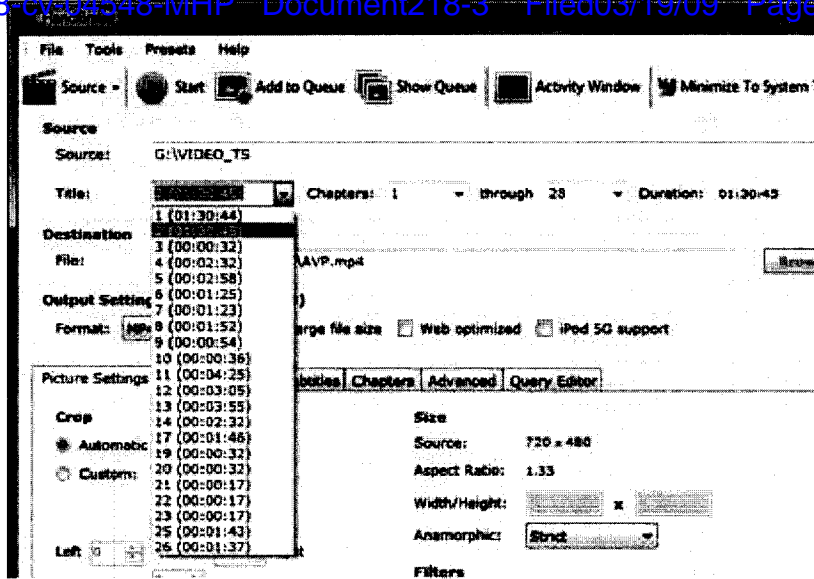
8-cv-04548-MHP Document218-3 Filed03/19/09 Page

File Tools Presets Help

Source Start Add to Queue Show Queue Activity Window Minimize To System

Source

Source: G:\VIDEO_TS

Title: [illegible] Chapters: 1 through 28 Duration: 01:30:45

1 (01:30:44)
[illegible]
3 (00:00:32)
4 (00:02:32)
5 (00:02:58)
6 (00:01:25)
7 (00:01:23)
8 (00:01:52)
9 (00:00:54)
10 (00:00:36)
11 (00:04:25)
12 (00:03:05)
13 (00:03:55)
14 (00:02:32)
17 (00:01:46)
19 (00:00:32)
20 (00:00:32)
21 (00:00:17)
22 (00:00:17)
23 (00:00:17)
25 (00:01:43)
26 (00:01:37)

Destination

File: AAVP.mp4 Brow

Output Settings )

Format: MP arge file size Web optimized iPod 5G support

Picture Settings btitles Chapters Advanced Query Editor

Crop

Automatic

Custom:

Left 0

Size

Source: 720 x 480

Aspect Ratio: 1.33

Width/Height: x

Anamorphic: Strict

Filters